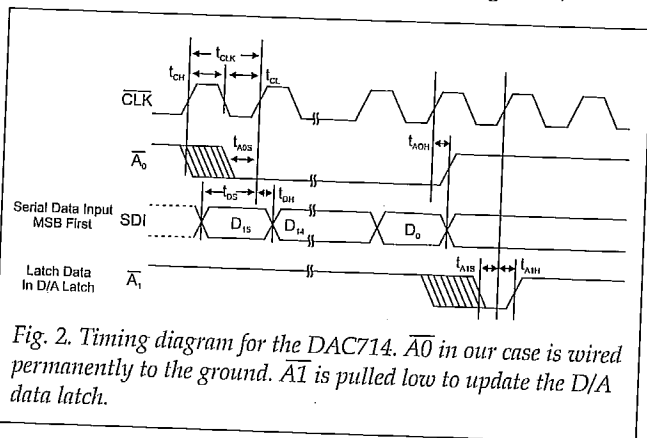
$t_{CLK}$

$t_{CH}$

$t_{CL}$

$\overline{CLK}$

$t_{A0H}$

$\overline{A}_0$

$t_{A0S}$

$t_{DS}$

$t_{DH}$

Serial Data Input MSB First SDI

$D_{15}$

$D_{14}$

$D_0$

Latch Data In D/A Latch

$\overline{A}_1$

$t_{A1S}$

$t_{A1H}$

Fig. 2. Timing diagram for the DAC714. $\overline{A0}$ in our case is wired permanently to the ground. $\overline{A1}$ is pulled low to update the D/A data latch.